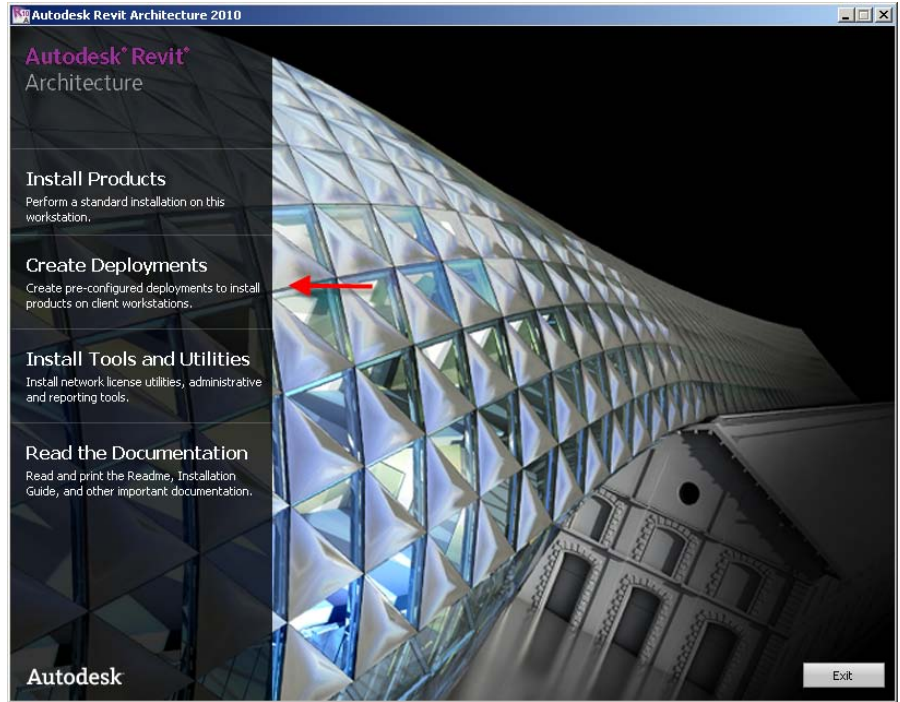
Autodesk Revit Architecture 2010

Autodesk® Revit®
Architecture

Install Products
Perform a standard installation on this workstation.

Create Deployments
Create pre-configured deployments to install products on client workstations.

Install Tools and Utilities
Install network license utilities, administrative and reporting tools.

Read the Documentation
Read and print the Readme, Installation Guide, and other important documentation.

Autodesk

Exit